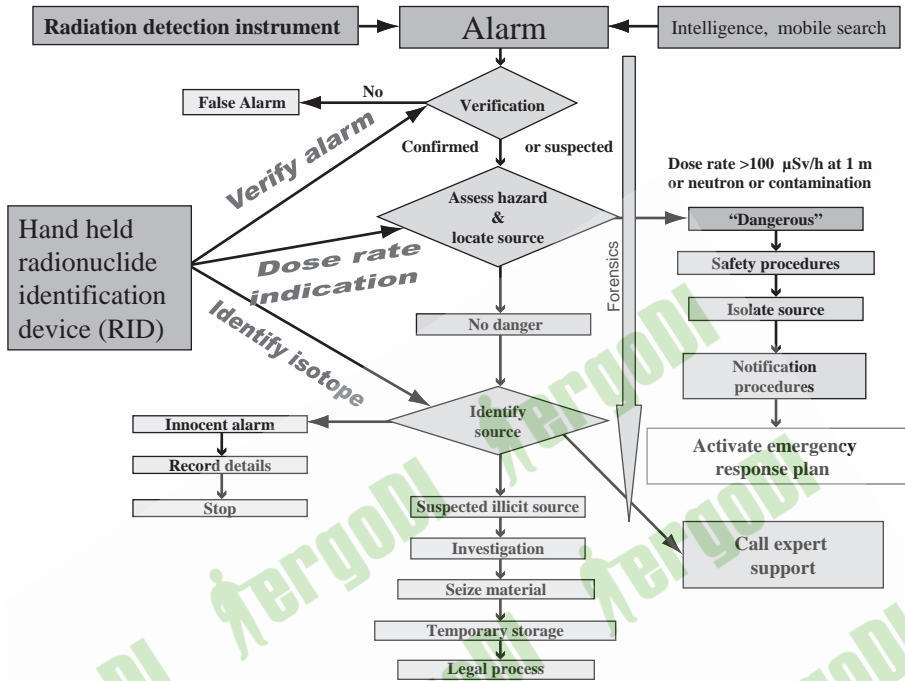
Radiation detection instrument

Alarm

Intelligence, mobile search

False Alarm

No

Verification

Verify alarm

Confirmed

or suspected

Dose rate >100 μSv/h at 1 m or neutron or contamination

Hand held radionuclide identification device (RID)

Assess hazard & locate source

Dose rate indication

"Dangerous"

Forensics

Safety procedures

Isolate source

Identify isotope

No danger

Notification procedures

Innocent alarm

Identify source

Activate emergency response plan

Record details

Stop

Suspected illicit source

Call expert support

Investigation

Seize material

Temporary storage

Legal process

ergoDl

ergoDl

ergoDl

ergoDl

ergoDl